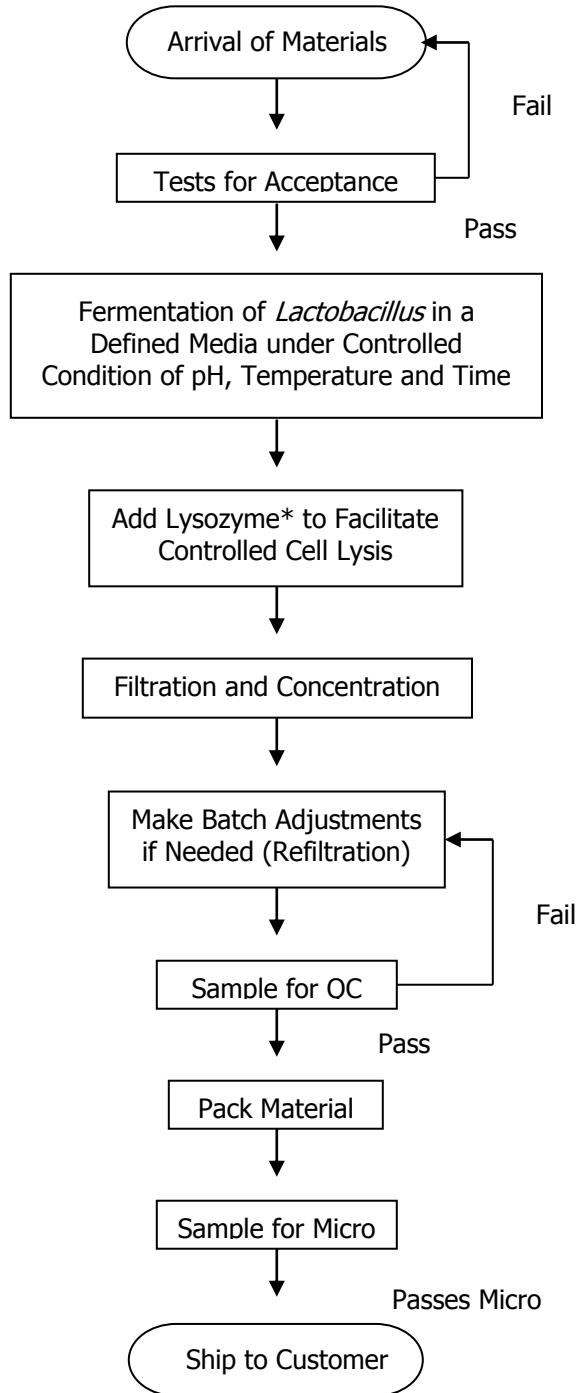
Arrival of Materials

Fail

Tests for Acceptance

Pass

Fermentation of *Lactobacillus* in a Defined Media under Controlled Condition of pH, Temperature and Time

Add Lysozyme* to Facilitate Controlled Cell Lysis

Filtration and Concentration

Make Batch Adjustments if Needed (Refiltration)

Fail

Sample for QC

Pass

Pack Material

Sample for Micro

Passes Micro

Ship to Customer